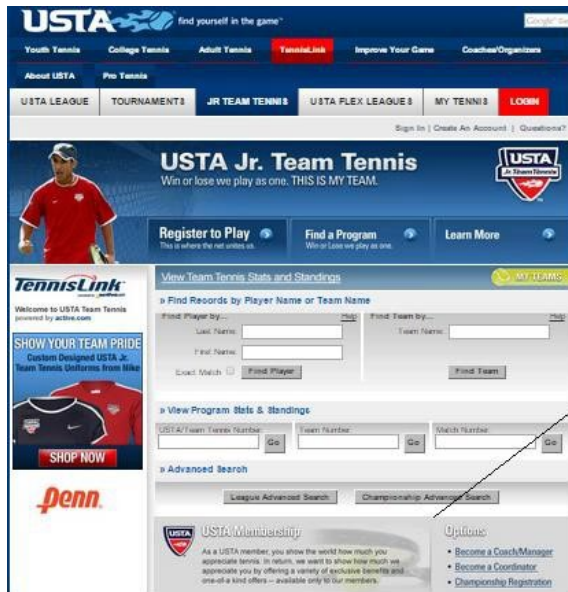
USTA find yourself in the game™

Google

Youth Tennis | College Tennis | Adult Tennis | TennisLink | Improve Your Game | Coaches/Organizers

About USTA | Pro Tennis

USTA LEAGUE | TOURNAMENTS | JR TEAM TENNIS | USTA FLEX LEAGUES | MY TENNIS | LOGIN

Sign In | Create An Account | Questions?

USTA Jr. Team Tennis
Win or lose we play as one. THIS IS MY TEAM.

USTA Jr. Team Tennis

Register to Play
This is where the net unites us.

Find a Program
Win or Lose we play as one.

Learn More

TennisLink

Welcome to USTA Team Tennis powered by active.com

SHOW YOUR TEAM PRIDE
Custom Designed USTA Jr. Team Tennis Uniforms from Nike

SHOP NOW

Penn

View Team Tennis Stats and Standings

MY TEAMS

» Find Records by Player Name or Team Name

Find Player by...
Help
Last Name:
First Name:
Exact Match
Find Player

Find Team by...
Help
Team Name:
Find Team

» View Program Stats & Standings

USTA/Team Tennis Number: Go
Team Number: Go
Match Number: Go

» Advanced Search

League Advanced Search
Championship Advanced Search

USTA Membership
As a USTA member, you show the world how much you appreciate tennis. In return, we want to show how much we appreciate you by offering a variety of exclusive benefits and one-of-a-kind offers – available only to our members.

Options
• Become a Coach/Manager
• Become a Coordinator
• Championship Registration